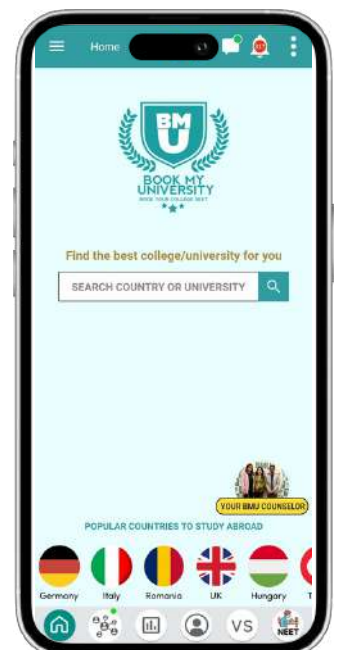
Home

BMU
BOOK MY UNIVERSITY
BOOK YOUR COLLEGE SEAT

Find the best college/university for you

SEARCH COUNTRY OR UNIVERSITY

YOUR BMU COUNSELOR

POPULAR COUNTRIES TO STUDY ABROAD

Germany
Italy
Romania
UK
Hungary
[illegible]

VS
NEET